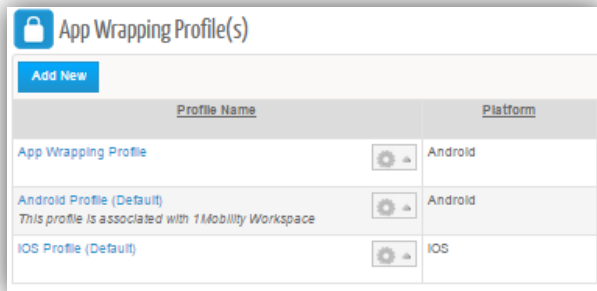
App Wrapping Profile(s)

Add New

| Profile Name | Platform |
|---|---|
| App Wrapping Profile | Android |
| Android Profile (Default) This profile is associated with 1Mobility Workspace | Android |
| IOS Profile (Default) | IOS |